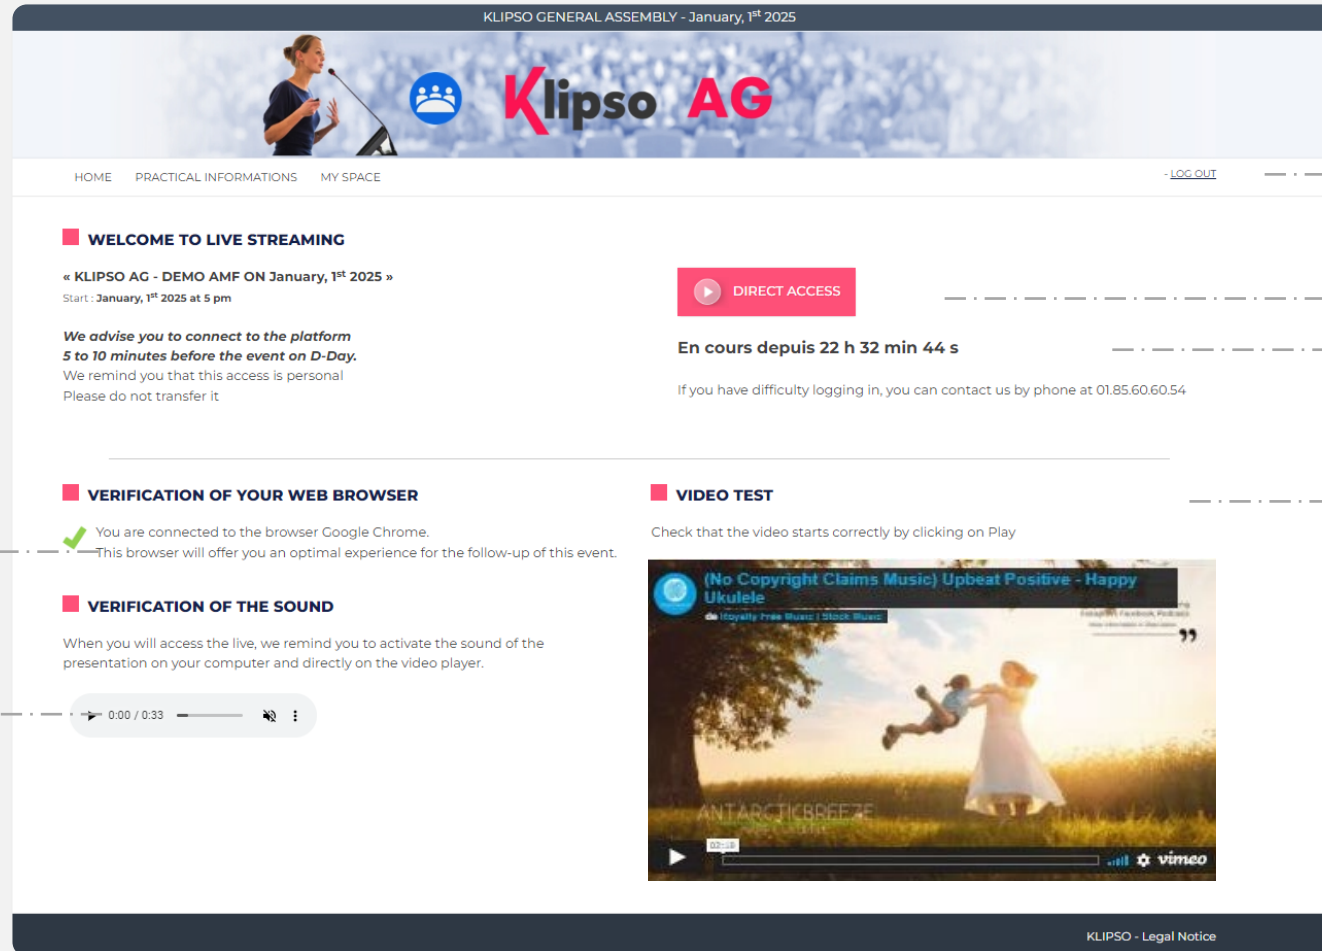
KLIPSO GENERAL ASSEMBLY - January, 1$^{st}$ 2025

Klipso AG

HOME PRACTICAL INFORMATIONS MY SPACE

- LOG OUT

WELCOME TO LIVE STREAMING

« KLIPSO AG - DEMO AMF ON January, 1$^{st}$ 2025 »

Start : January, 1$^{st}$ 2025 at 5 pm

We advise you to connect to the platform 5 to 10 minutes before the event on D-Day.
We remind you that this access is personal
Please do not transfer it

DIRECT ACCESS

En cours depuis 22 h 32 min 44 s

If you have difficulty logging in, you can contact us by phone at 01.85.60.60.54

VERIFICATION OF YOUR WEB BROWSER

You are connected to the browser Google Chrome.
This browser will offer you an optimal experience for the follow-up of this event.

VERIFICATION OF THE SOUND

When you will access the live, we remind you to activate the sound of the presentation on your computer and directly on the video player.

0:00 / 0:33

VIDEO TEST

Check that the video starts correctly by clicking on Play

(No Copyright Claims Music) Upbeat Positive - Happy Ukulele

Royalty Free Music | Stock Music

ANTARCTICBREEZE

02:18

vimeo

KLIPSO - Legal Notice